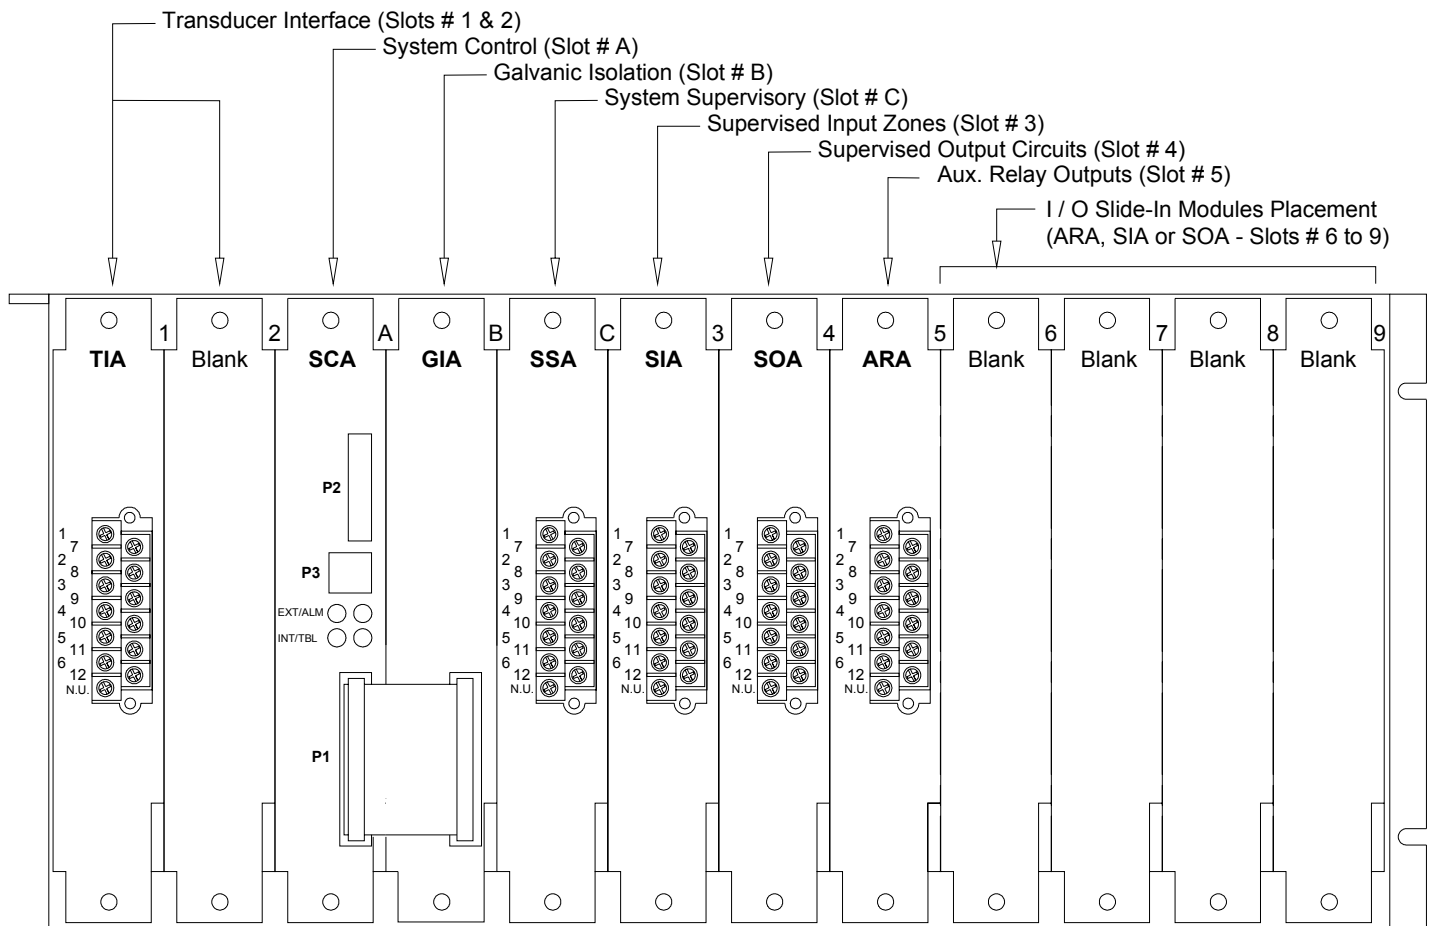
Transducer Interface (Slots # 1 & 2)
System Control (Slot # A)
Galvanic Isolation (Slot # B)
System Supervisory (Slot # C)
Supervised Input Zones (Slot # 3)
Supervised Output Circuits (Slot # 4)
Aux. Relay Outputs (Slot # 5)
I / O Slide-In Modules Placement (ARA, SIA or SOA - Slots # 6 to 9)

TIA 1 Blank 2 SCA A GIA B SSA C SIA 3 SOA 4 ARA 5 Blank 6 Blank 7 Blank 8 Blank 9

1 7 2 8 3 9 4 10 5 11 6 12 N.U.

P2
P3
EXT/ALM
INT/TBL
P1

1 7 2 8 3 9 4 10 5 11 6 12 N.U.

1 7 2 8 3 9 4 10 5 11 6 12 N.U.

1 7 2 8 3 9 4 10 5 11 6 12 N.U.

1 7 2 8 3 9 4 10 5 11 6 12 N.U.